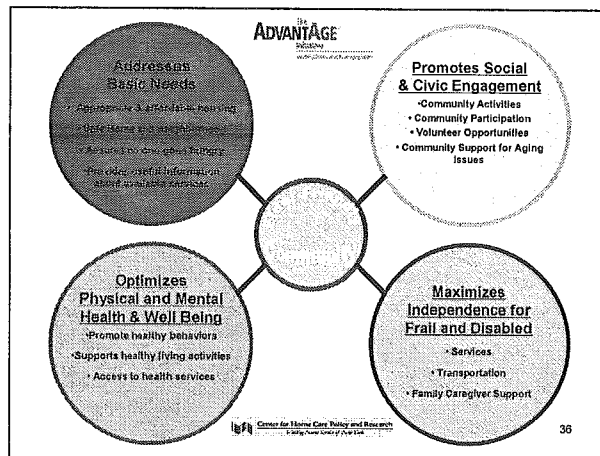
The ADVANTAGE Initiative

Addresses Basic Needs
• Appropriate & affordable housing
• Safe home and neighborhood
• Assures no one goes hungry
• Provides useful information about available services

Promotes Social & Civic Engagement
•Community Activities
• Community Participation
• Volunteer Opportunities
• Community Support for Aging Issues

Optimizes Physical and Mental Health & Well Being
•Promote healthy behaviors
•Supports healthy living activities
• Access to health services

Maximizes Independence for Frail and Disabled
• Services
• Transportation
• Family Caregiver Support

Center for Home Care Policy and Research
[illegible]

36